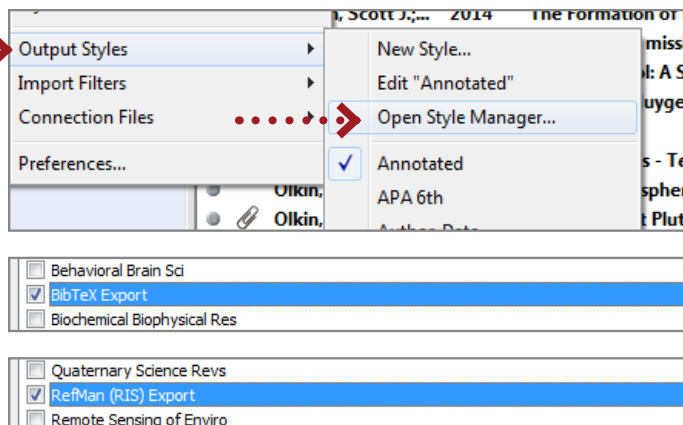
, Scott J.;... 2014 The Formation of

Output Styles
Import Filters
Connection Files
Preferences...

New Style...
Edit "Annotated"
Open Style Manager...
Annotated
APA 6th
Author-Date

Olkin,
Olkin,

Behavioral Brain Sci
BibTeX Export
Biochemical Biophysical Res

Quaternary Science Revs
RefMan (RIS) Export
Remote Sensing of Enviro